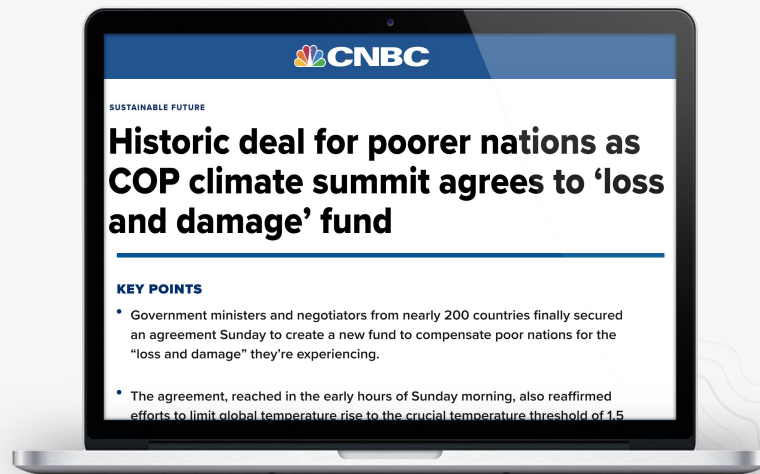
CNBC

SUSTAINABLE FUTURE

Historic deal for poorer nations as COP climate summit agrees to 'loss and damage' fund

KEY POINTS

• Government ministers and negotiators from nearly 200 countries finally secured an agreement Sunday to create a new fund to compensate poor nations for the "loss and damage" they're experiencing.

• The agreement, reached in the early hours of Sunday morning, also reaffirmed efforts to limit global temperature rise to the crucial temperature threshold of 1.5